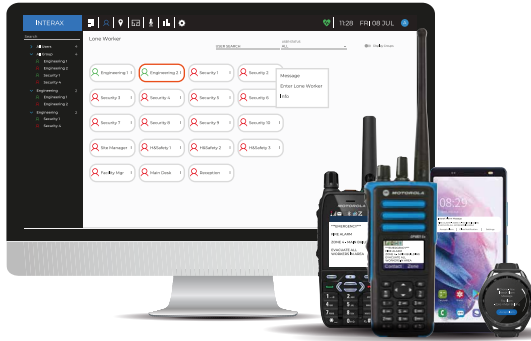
INTERAX

11:28 FRI 08 JUL

Search

All Users
All Groups
Engineering 1
Engineering 2
Security 1
Security 4
Engineering
Engineering 1
Engineering 2
Engineering
Security 1
Security 4

Lone Worker

USER SEARCH

USER FIELD
ALL

Engineering 1
Engineering 2
Security 1
Security 2
Security 3
Security 4
Security 5
Security 6
Security 7
Security 8
Security 9
Security 10
Site Manager
H&Safety 1
H&Safety 2
H&Safety 3
Facility Mgr
Main Desk
Reception

Message
Enter Lone Worker
Info

MOTOROLA

MOTOROLA

EMERGENCY
FIRE ALARM
EVACUATE ALL WORKERS IN AREA

EMERGENCY
FIRE ALARM
EVACUATE ALL WORKERS IN AREA

Contacts Zone

08:29